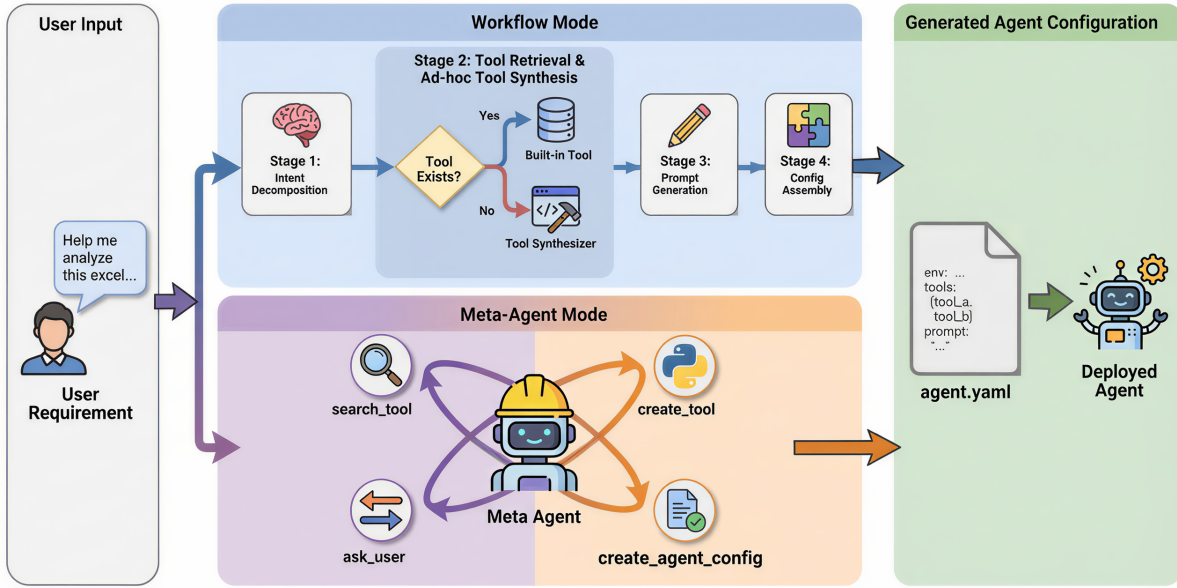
User Input

Help me analyze this excel...

User Requirement

Workflow Mode

Stage 1: Intent Decomposition

Stage 2: Tool Retrieval & Ad-hoc Tool Synthesis

Tool Exists?

Yes

Built-in Tool

No

Tool Synthesizer

Stage 3: Prompt Generation

Stage 4: Config Assembly

Meta-Agent Mode

search_tool

create_tool

Meta Agent

ask_user

create_agent_config

Generated Agent Configuration

env: ...
tools:
(tool_a,
tool_b)
prompt:
"..."

agent.yaml

Deployed Agent